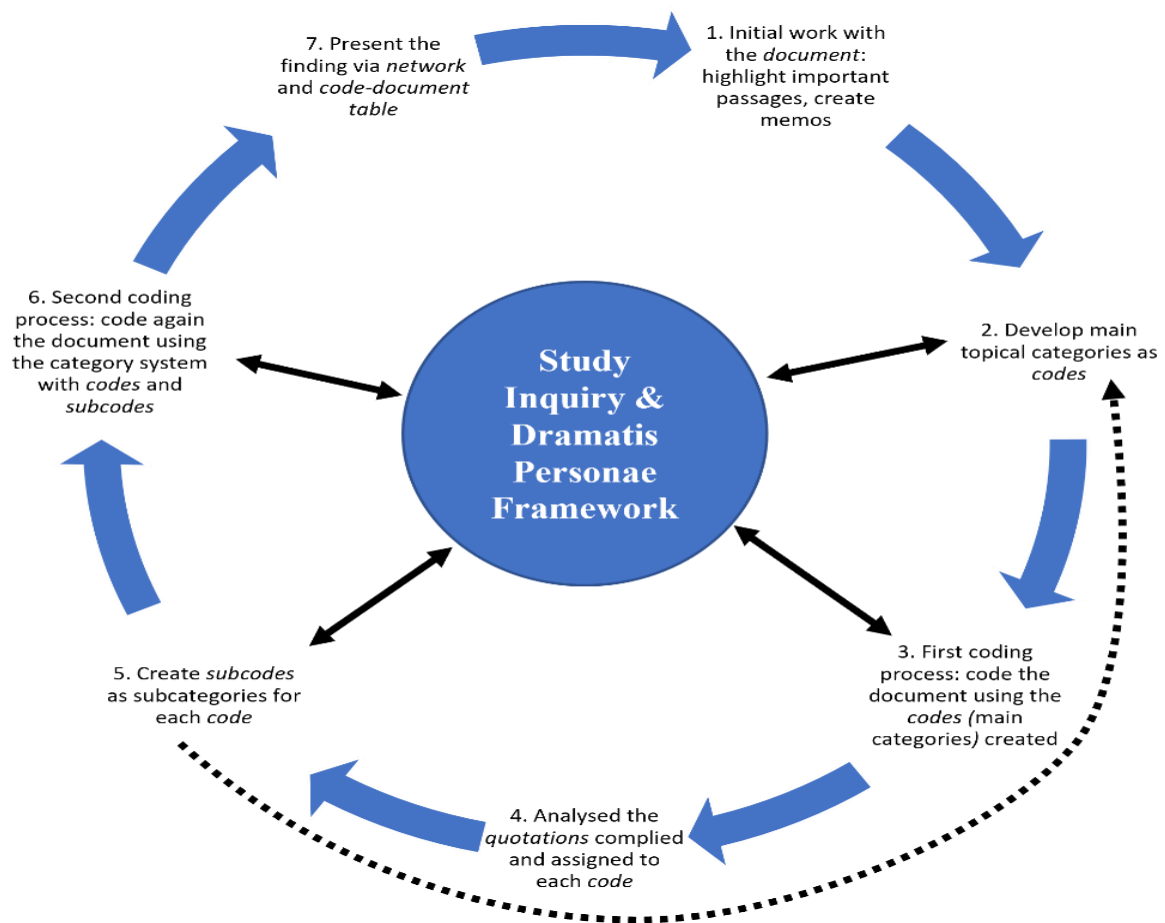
7. Present the finding via *network* and *code-document table*

1. Initial work with the *document*: highlight important passages, create memos

6. Second coding process: code again the document using the category system with *codes* and *subcodes*

Study Inquiry & Dramatis Personae Framework

2. Develop main topical categories as *codes*

5. Create *subcodes* as subcategories for each *code*

3. First coding process: code the document using the *codes (*main categories*)* created

4. Analysed the *quotations* complied and assigned to each *code*